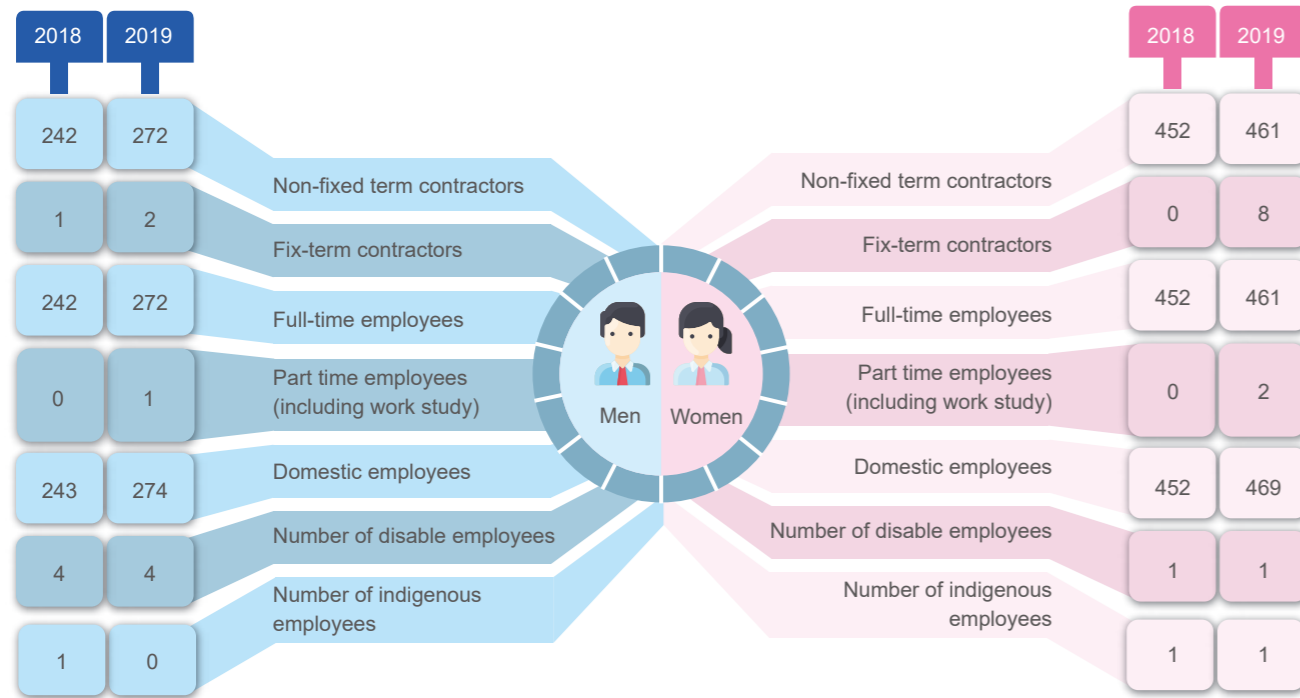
2018 2019

| 2018 | 2019 | |
|---|---|---|
| 242 | 272 | Non-fixed term contractors |
| 1 | 2 | Fix-term contractors |
| 242 | 272 | Full-time employees |
| 0 | 1 | Part time employees (including work study) |
| 243 | 274 | Domestic employees |
| 4 | 4 | Number of disable employees |
| 1 | 0 | Number of indigenous employees |

Men Women

2018 2019

| | 2018 | 2019 |
|---|---|---|
| Non-fixed term contractors | 452 | 461 |
| Fix-term contractors | 0 | 8 |
| Full-time employees | 452 | 461 |
| Part time employees (including work study) | 0 | 2 |
| Domestic employees | 452 | 469 |
| Number of disable employees | 1 | 1 |
| Number of indigenous employees | 1 | 1 |